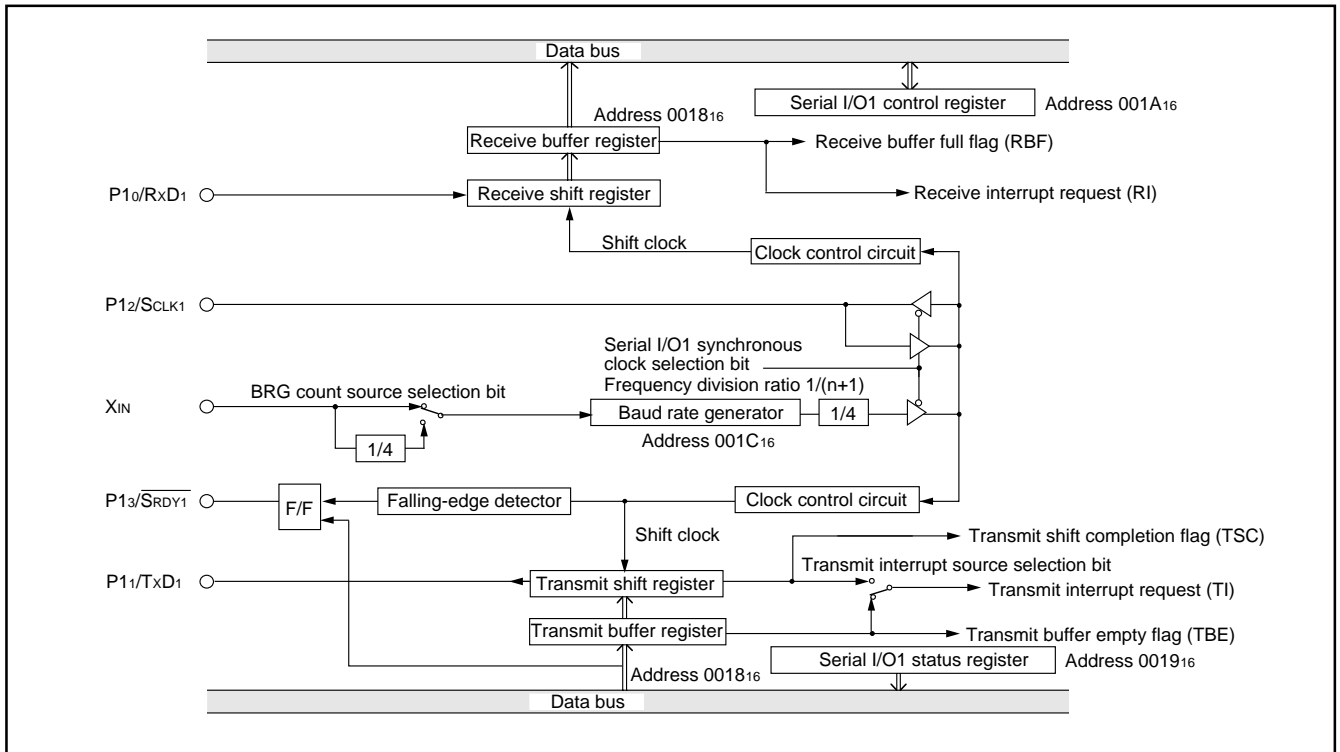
Data bus

Serial I/O1 control register

Address $001A_{16}$

Address $0018_{16}$

Receive buffer register

Receive buffer full flag (RBF)

$P1_0/RxD_1$

Receive shift register

Receive interrupt request (RI)

Shift clock

Clock control circuit

$P1_2/S_{CLK1}$

Serial I/O1 synchronous clock selection bit

Frequency division ratio 1/(n+1)

$X_{IN}$

BRG count source selection bit

Baud rate generator

1/4

1/4

Address $001C_{16}$

$P1_3/\overline{S_{RDY1}}$

F/F

Falling-edge detector

Clock control circuit

Shift clock

Transmit shift completion flag (TSC)

Transmit interrupt source selection bit

$P1_1/TxD_1$

Transmit shift register

Transmit interrupt request (TI)

Transmit buffer register

Transmit buffer empty flag (TBE)

Address $0018_{16}$

Serial I/O1 status register

Address $0019_{16}$

Data bus